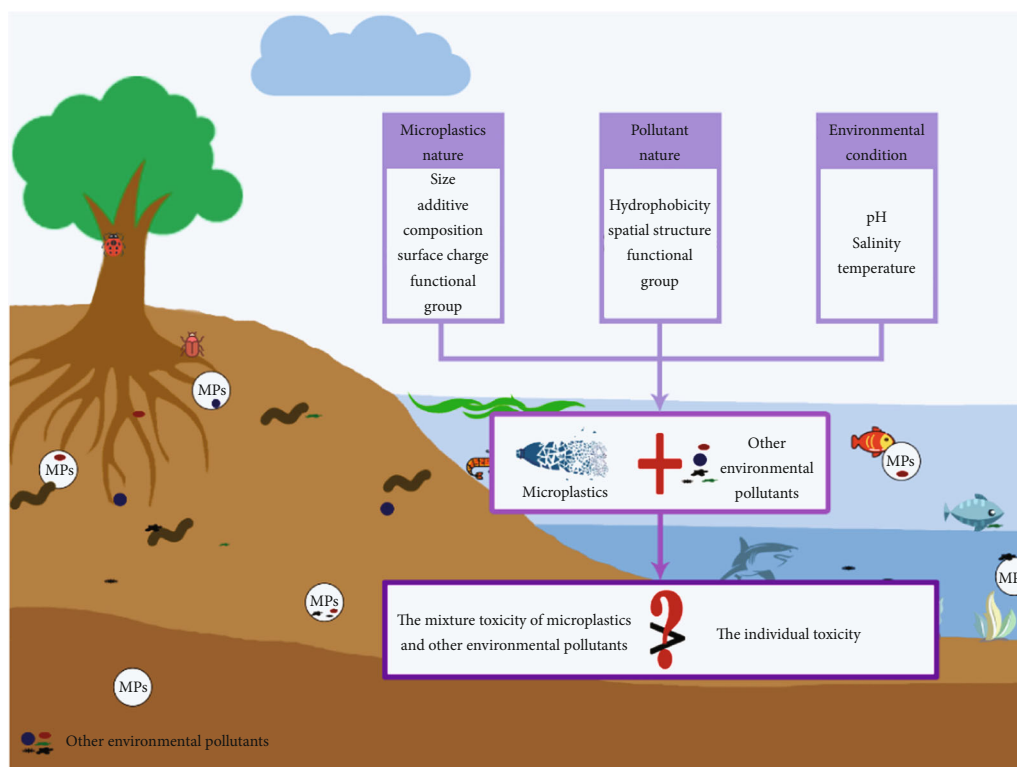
Microplastics nature
Size
additive
composition
surface charge
functional group

Pollutant nature
Hydrophobicity
spatial structure
functional group

Environmental condition
pH
Salinity
temperature

MPs

MPs

Microplastics

Other environmental pollutants

MPs

MP

MPs

The mixture toxicity of microplastics and other environmental pollutants

?

>

The individual toxicity

MPs

Other environmental pollutants